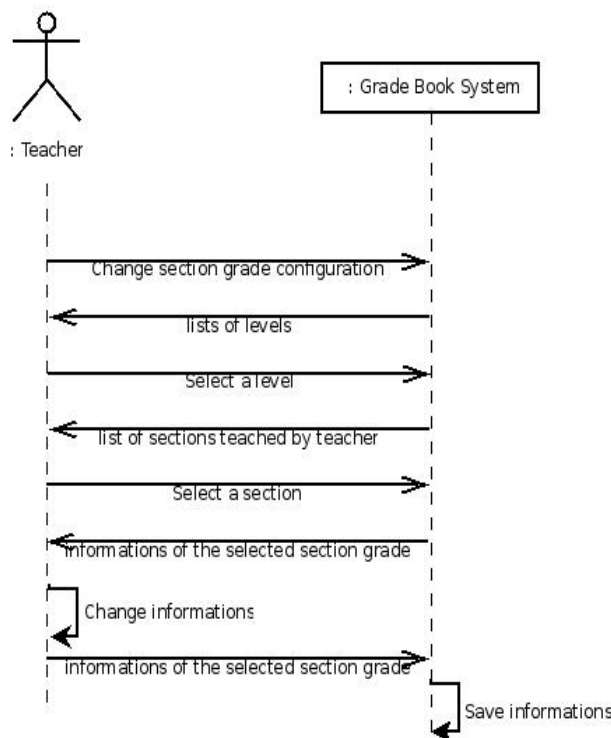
: Teacher

: Grade Book System

Change section grade configuration

lists of levels

Select a level

list of sections teached by teacher

Select a section

informations of the selected section grade

Change informations

informations of the selected section grade

Save informations